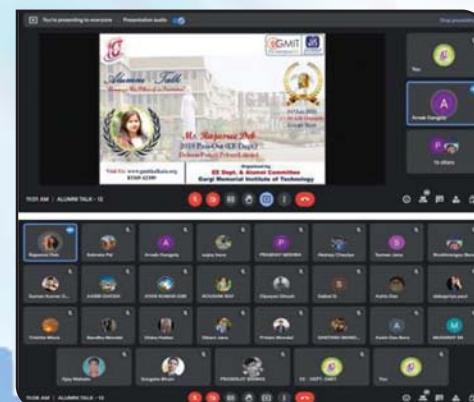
You're presenting to everyone · Presentation audio

GMIT

Alumni Talk

Ms. Rajasree Deb
2018 Pass-Out (EE Dept.)

24 Jul 2021

Organised by
EE Dept. & Alumni Committee
Gargi Memorial Institute of Technology

Visit Us: www.gmitkolkata.org

You

Arnab Dangaria

16 others

11:01 AM | ALUMNI TALK - 13

Rajasree Deb

Subrata Pal

Arnab Dangaria

PRADEEP MISHRA

Suman Jana

11:08 AM | ALUMNI TALK - 13

PROSENJIT BISWAS

EE - DEPT. GMIT

You